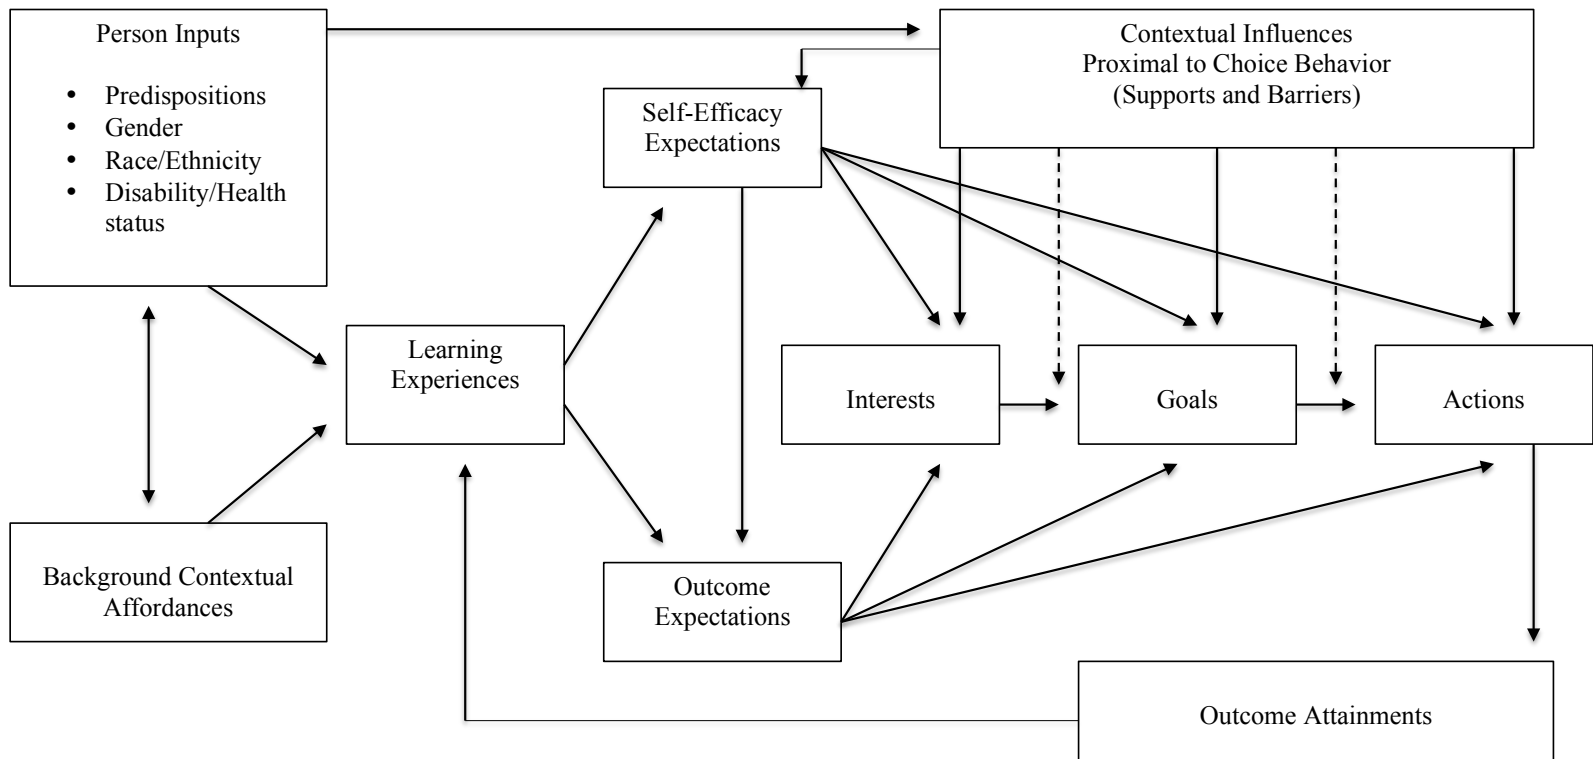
Person Inputs

- Predispositions
- Gender
- Race/Ethnicity
- Disability/Health status

Contextual Influences
Proximal to Choice Behavior
(Supports and Barriers)

Self-Efficacy Expectations

Learning Experiences

Interests

Goals

Actions

Background Contextual Affordances

Outcome Expectations

Outcome Attainments